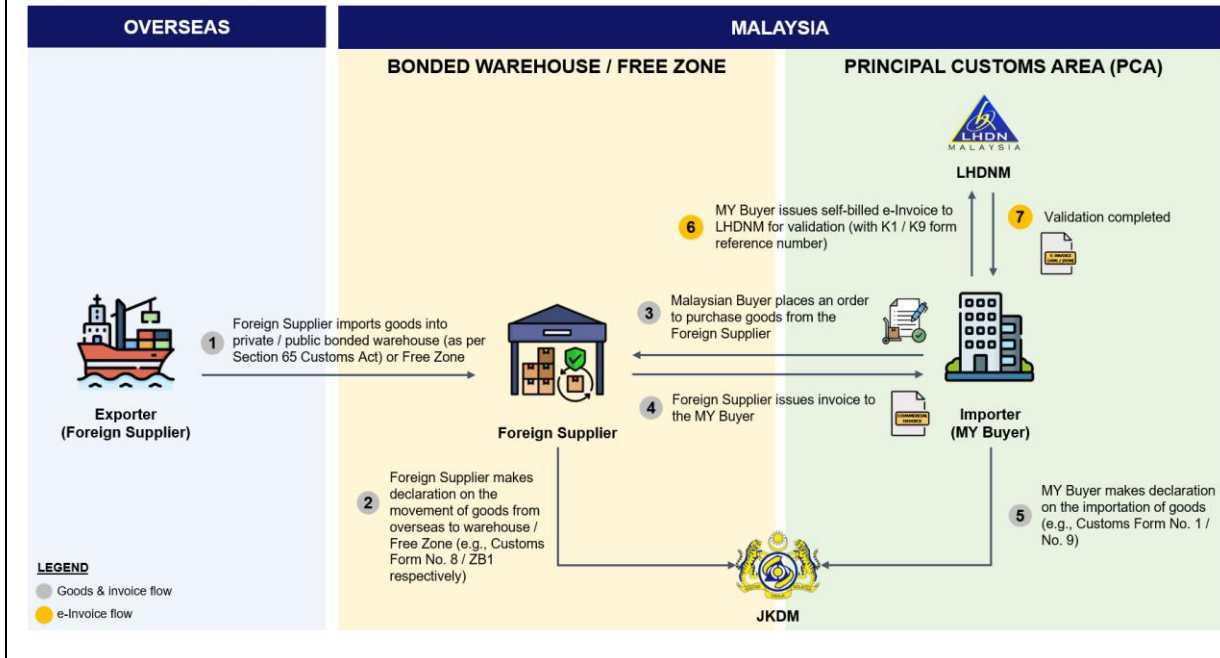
OVERSEAS

MALAYSIA

BONDED WAREHOUSE / FREE ZONE

PRINCIPAL CUSTOMS AREA (PCA)

LHDN MALAYSIA

LHDNM

6 MY Buyer issues self-billed e-Invoice to LHDNM for validation (with K1 / K9 form reference number)

7 Validation completed

E-INVOICE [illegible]

3 Malaysian Buyer places an order to purchase goods from the Foreign Supplier

1 Foreign Supplier imports goods into private / public bonded warehouse (as per Section 65 Customs Act) or Free Zone

Exporter (Foreign Supplier)

Foreign Supplier

4 Foreign Supplier issues invoice to the MY Buyer

COMMERCIAL INVOICE

Importer (MY Buyer)

2 Foreign Supplier makes declaration on the movement of goods from overseas to warehouse / Free Zone (e.g., Customs Form No. 8 / ZB1 respectively)

5 MY Buyer makes declaration on the importation of goods (e.g., Customs Form No. 1 / No. 9)

LEGEND

Goods & invoice flow

e-Invoice flow

JKDM